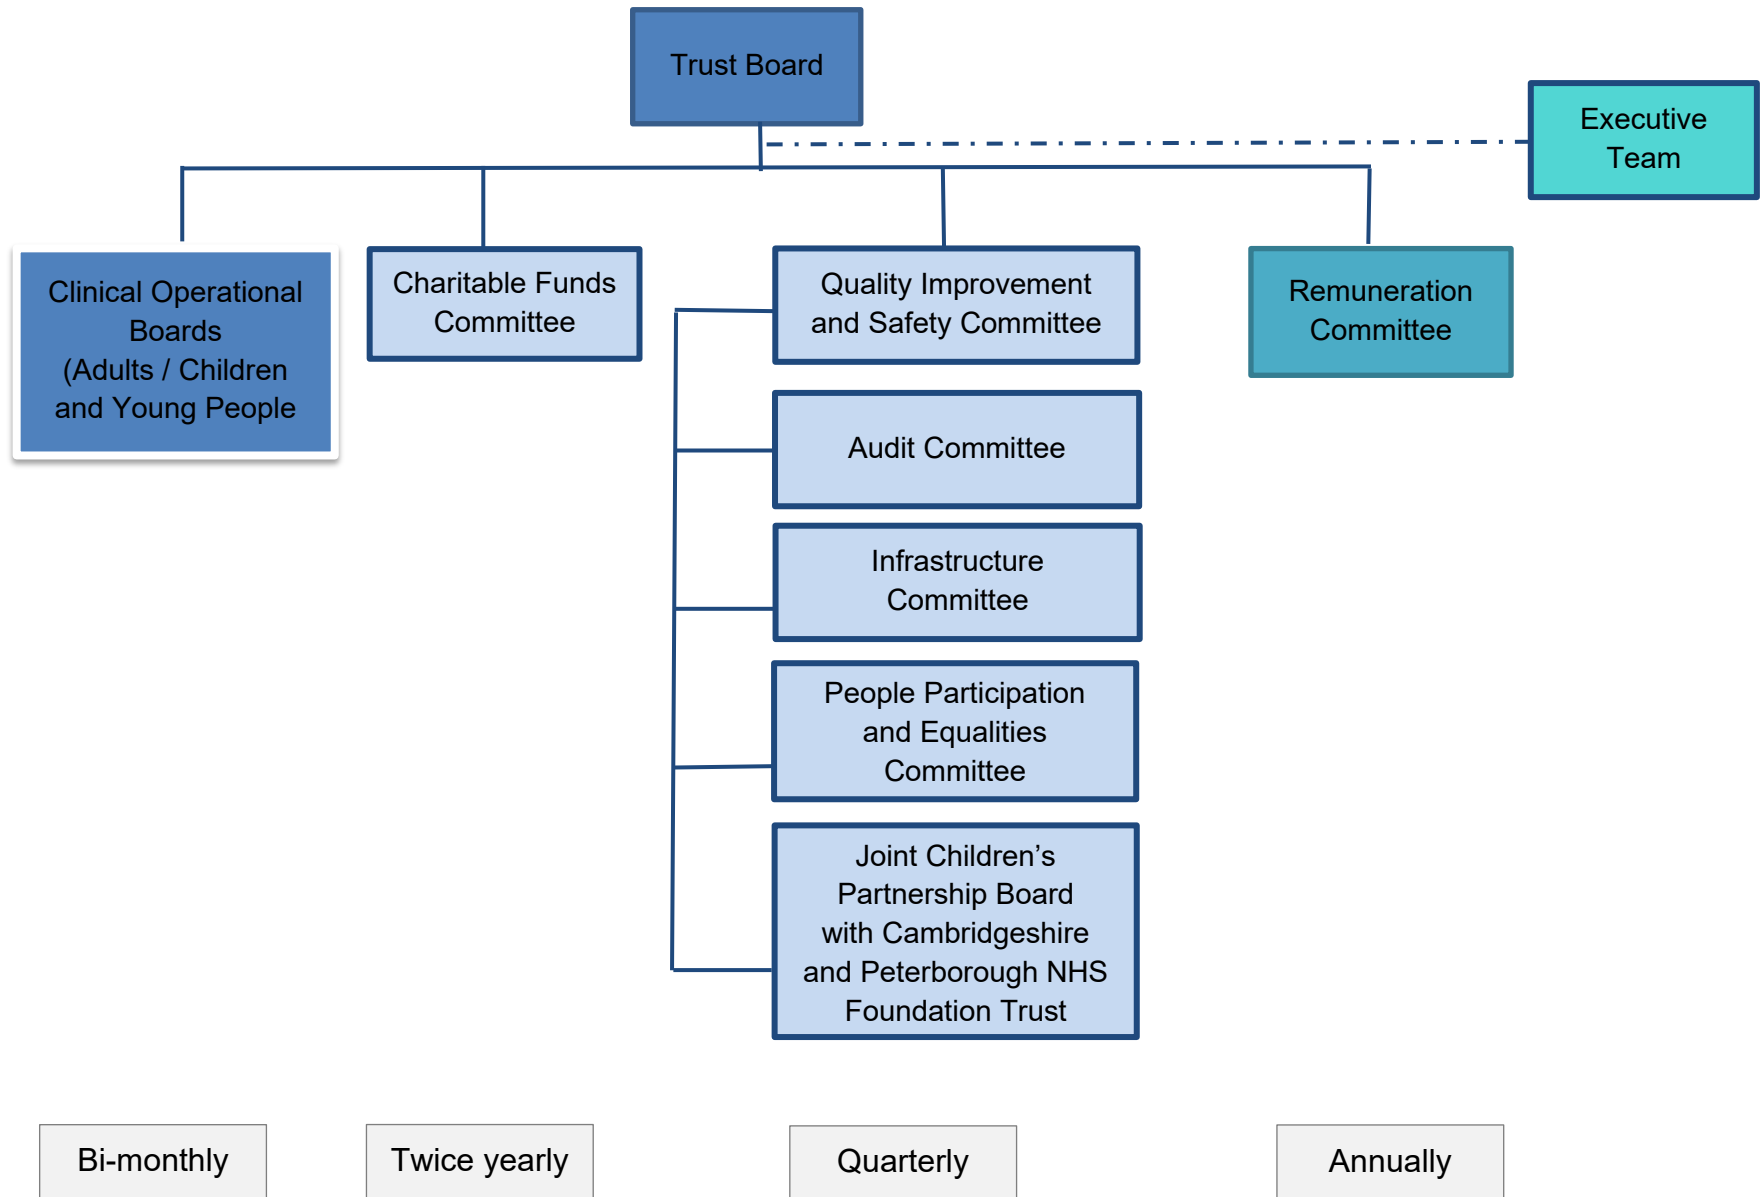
Trust Board

Executive Team

Clinical Operational Boards (Adults / Children and Young People

Charitable Funds Committee

Quality Improvement and Safety Committee

Audit Committee

Infrastructure Committee

People Participation and Equalities Committee

Joint Children’s Partnership Board with Cambridgeshire and Peterborough NHS Foundation Trust

Remuneration Committee

Bi-monthly

Twice yearly

Quarterly

Annually